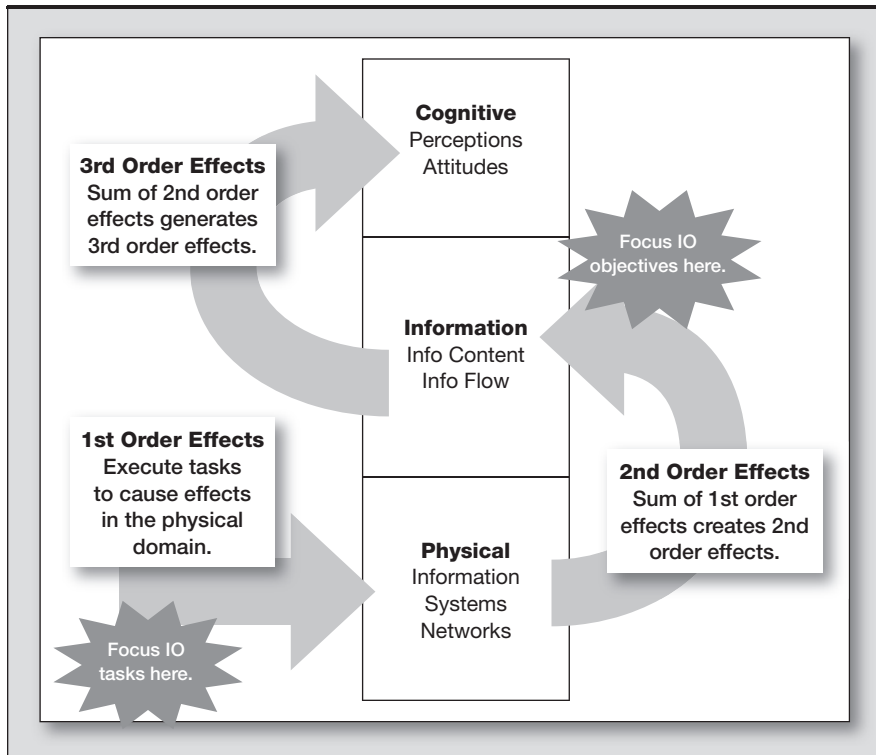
3rd Order Effects
Sum of 2nd order effects generates 3rd order effects.

Cognitive
Perceptions
Attitudes

Focus IO objectives here.

Information
Info Content
Info Flow

1st Order Effects
Execute tasks to cause effects in the physical domain.

2nd Order Effects
Sum of 1st order effects creates 2nd order effects.

Physical
Information
Systems
Networks

Focus IO tasks here.